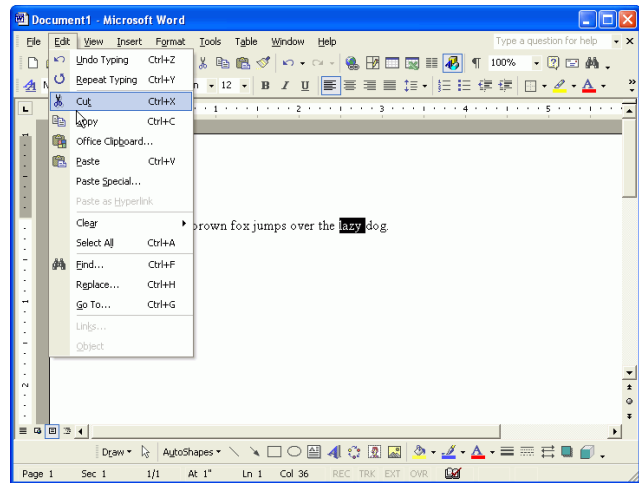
Document1 - Microsoft Word

File Edit View Insert Format Tools Table Window Help

Type a question for help

100%

12

Undo Typing Ctrl+Z
Repeat Typing Ctrl+Y
Cut Ctrl+X
Copy Ctrl+C
Office Clipboard...
Paste Ctrl+V
Paste Special...
Paste as Hyperlink
Clear
Select All Ctrl+A
Find... Ctrl+F
Replace... Ctrl+H
Go To... Ctrl+G
Links...
Object

brown fox jumps over the lazy dog.

Draw AutoShapes

Page 1 Sec 1 1/1 At 1" Ln 1 Col 36 REC TRK EXT OVR